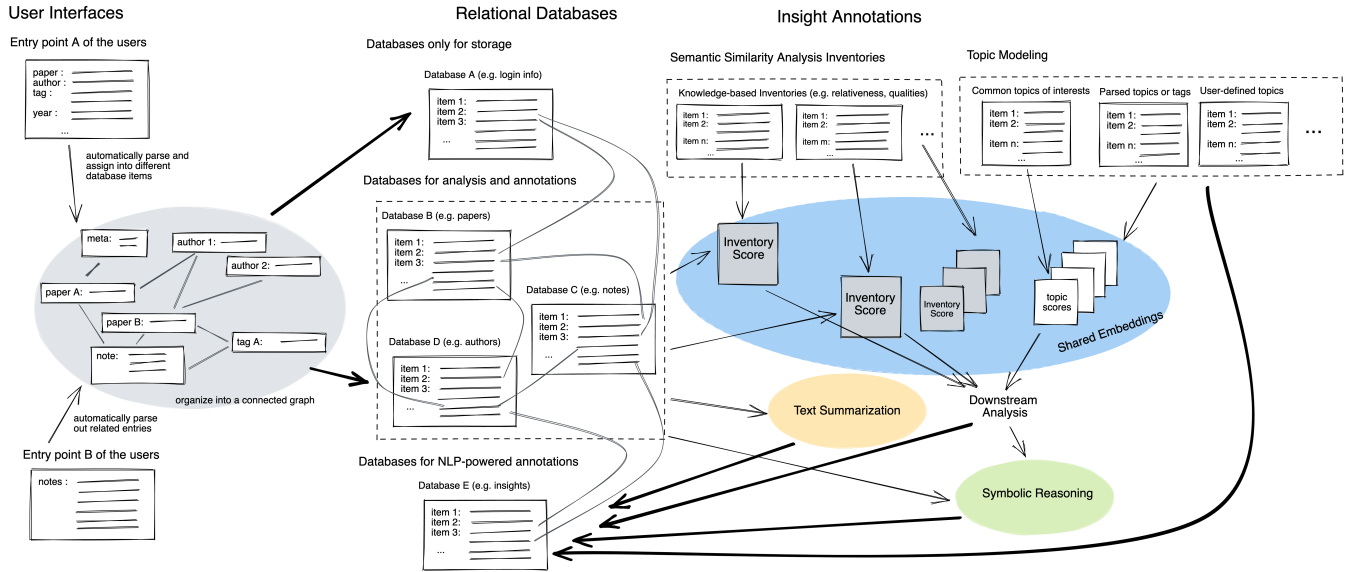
User Interfaces

Entry point A of the users

paper :
author :
tag :
year :
...

automatically parse and assign into different database items

meta:
author 1:
author 2:
paper A:
paper B:
tag A:
note:

organize into a connected graph

automatically parse out related entries

Entry point B of the users

notes :

Relational Databases

Databases only for storage

Database A (e.g. login info)

item 1:
item 2:
item 3:
...

Databases for analysis and annotations

Database B (e.g. papers)

item 1:
item 2:
item 3:
...

Database C (e.g. notes)

item 1:
item 2:
item 3:
...

Database D (e.g. authors)

item 1:
item 2:
item 3:
...

Databases for NLP-powered annotations

Database E (e.g. insights)

item 1:
item 2:
item 3:
...

Insight Annotations

Semantic Similarity Analysis Inventories

Knowledge-based Inventories (e.g. relativeness, qualities)

item 1:
item 2:
item n:
...

item 1:
item 2:
item m:
...

...

Topic Modeling

Common topics of interests

item 1:
item 2:
item n:
...

Parsed topics or tags

item 1:
item 2:
item n:
...

User-defined topics

item 1:
item 2:
item n:
...

...

Inventory Score

Inventory Score

Inventory Score

topic scores

Shared Embeddings

Text Summarization

Downstream Analysis

Symbolic Reasoning